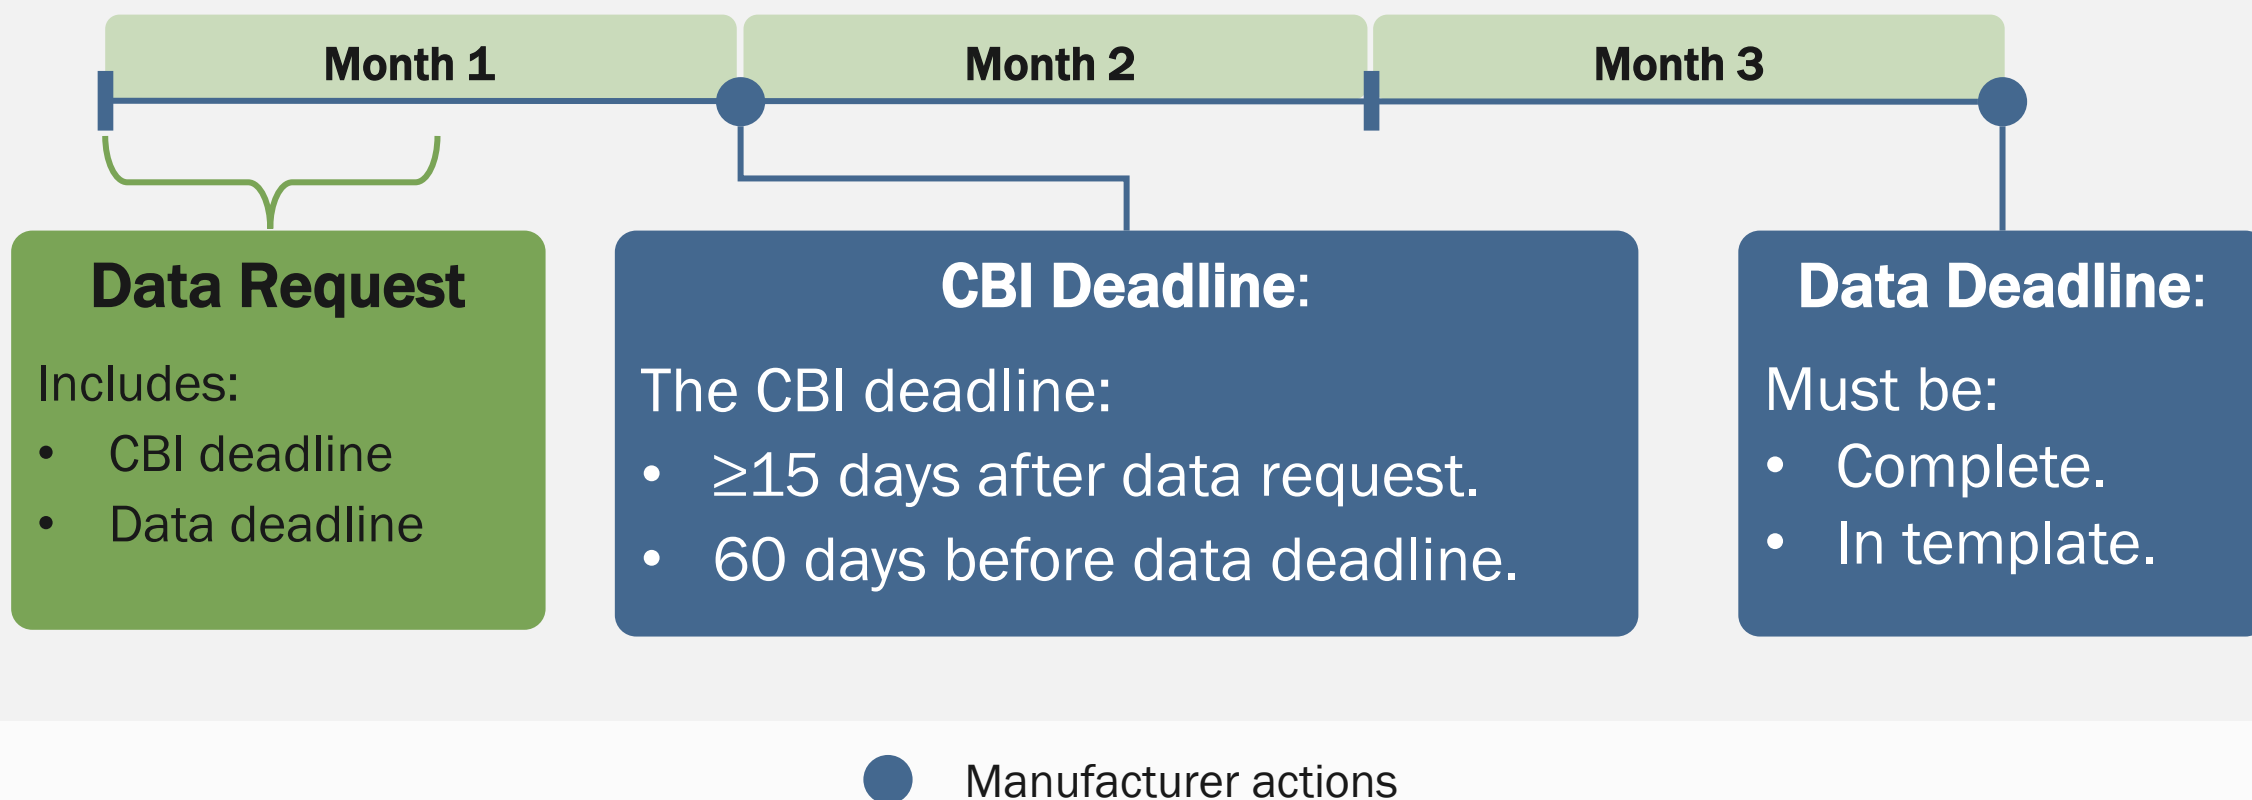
Month 1

Month 2

Month 3

Data Request

Includes:
- CBI deadline
- Data deadline

CBI Deadline:

The CBI deadline:
- $\geq$15 days after data request.
- 60 days before data deadline.

Data Deadline:

Must be:
- Complete.
- In template.

Manufacturer actions